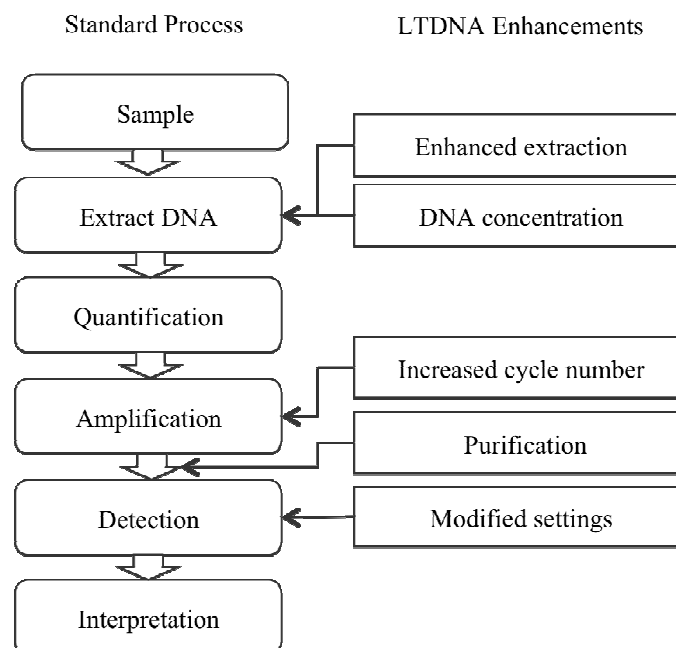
Standard Process

LTDNA Enhancements

Sample

Extract DNA

Quantification

Amplification

Detection

Interpretation

Enhanced extraction

DNA concentration

Increased cycle number

Purification

Modified settings